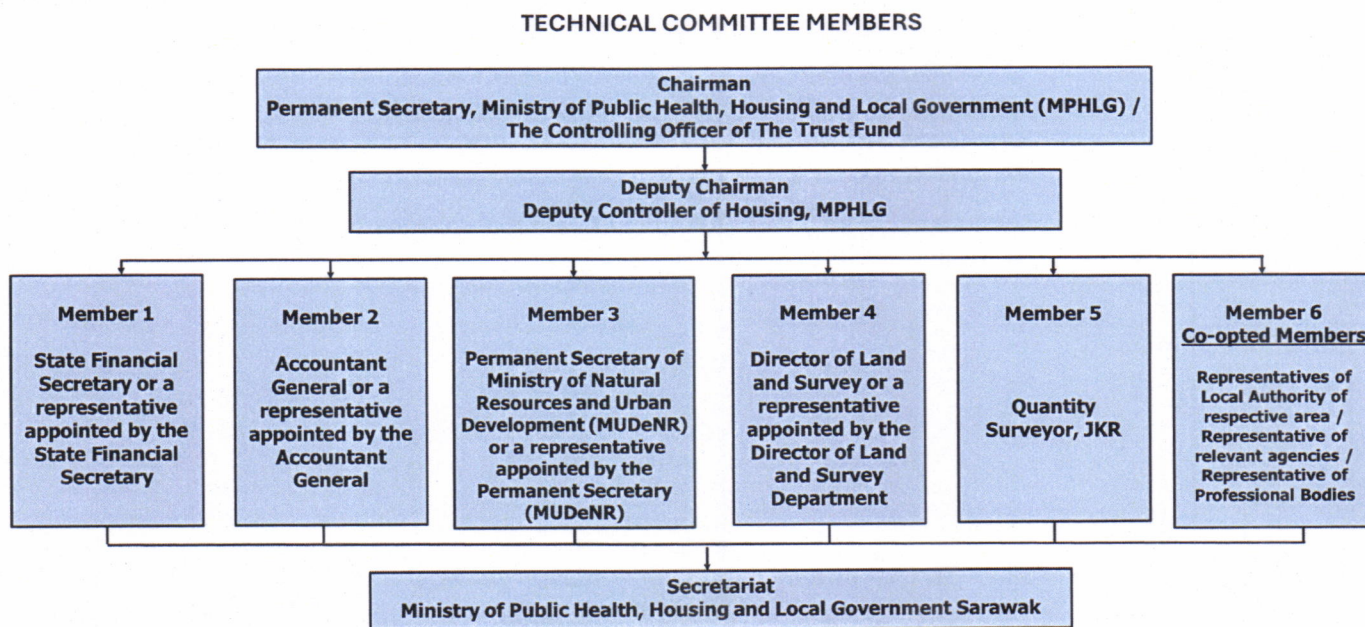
TECHNICAL COMMITTEE MEMBERS

Chairman
Permanent Secretary, Ministry of Public Health, Housing and Local Government (MPHLG) / The Controlling Officer of The Trust Fund

Deputy Chairman
Deputy Controller of Housing, MPHLG

Member 1
State Financial Secretary or a representative appointed by the State Financial Secretary

Member 2
Accountant General or a representative appointed by the Accountant General

Member 3
Permanent Secretary of Ministry of Natural Resources and Urban Development (MUDeNR) or a representative appointed by the Permanent Secretary (MUDeNR)

Member 4
Director of Land and Survey or a representative appointed by the Director of Land and Survey Department

Member 5
Quantity Surveyor, JKR

Member 6
Co-opted Members
Representatives of Local Authority of respective area / Representative of relevant agencies / Representative of Professional Bodies

Secretariat
Ministry of Public Health, Housing and Local Government Sarawak